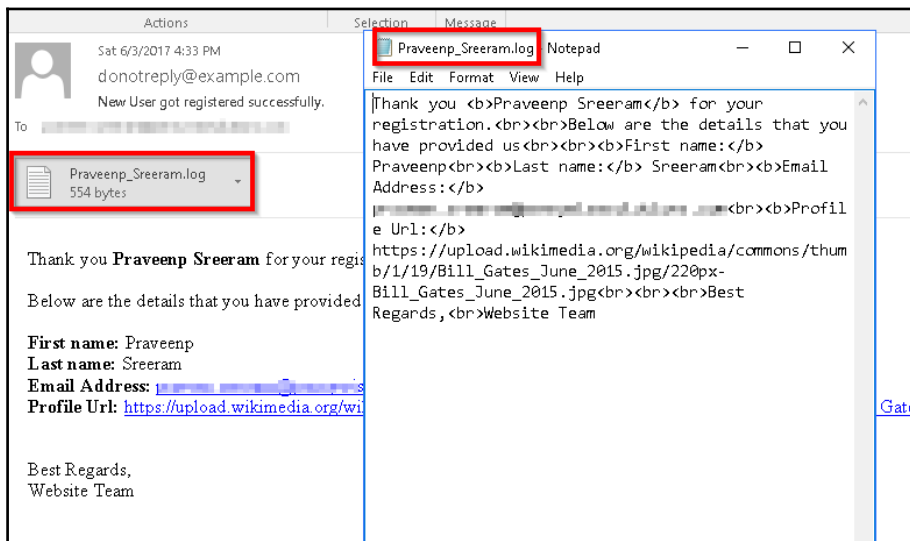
Actions Selection Message

Sat 6/3/2017 4:33 PM
donotreply@example.com
New User got registered successfully.
To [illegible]

Praveenp_Sreeram.log
554 bytes

Thank you **Praveenp Sreeram** for your regis

Below are the details that you have provided

**First name:** Praveenp
**Last name:** Sreeram
**Email Address:** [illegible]
**Profile Url:** https://upload.wikimedia.org/wi Gat

Best Regards,
Website Team

Praveenp_Sreeram.log Notepad
File Edit Format View Help

Thank you <b>Praveenp Sreeram</b> for your registration.<br><br>Below are the details that you have provided us<br><br><b>First name:</b> Praveenp<br><b>Last name:</b> Sreeram<br><b>Email Address:</b> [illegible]<br><b>Profile Url:</b> https://upload.wikimedia.org/wikipedia/commons/thumb/1/19/Bill_Gates_June_2015.jpg/220px-Bill_Gates_June_2015.jpg<br><br><br>Best Regards,<br>Website Team